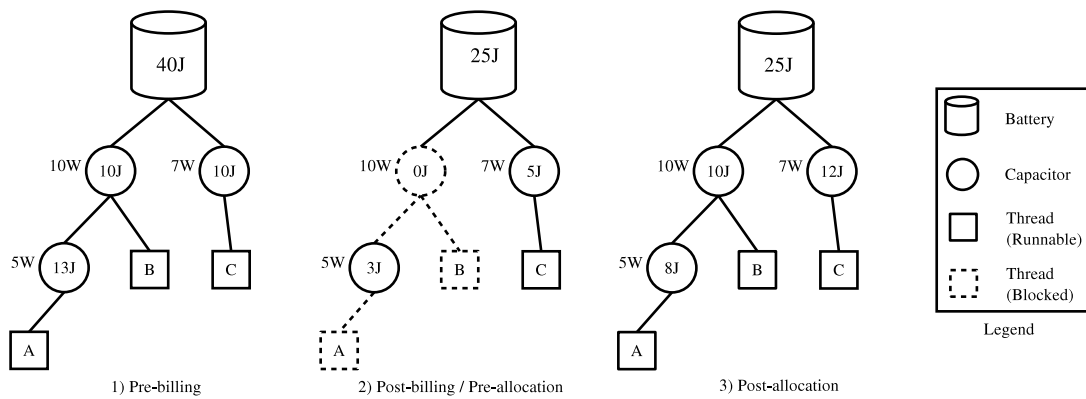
40J

10W 10J

7W 10J

5W 13J

B

C

A

1) Pre-billing

25J

10W 0J

7W 5J

5W 3J

B

C

A

2) Post-billing / Pre-allocation

25J

10W 10J

7W 12J

5W 8J

B

C

A

3) Post-allocation

Battery

Capacitor

Thread (Runnable)

Thread (Blocked)

Legend